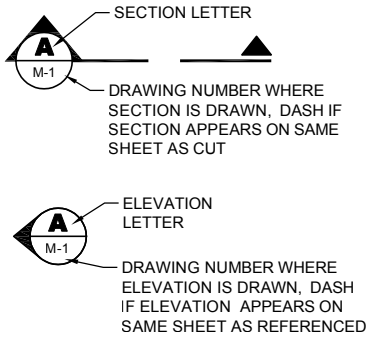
A
M-1
SECTION LETTER

DRAWING NUMBER WHERE SECTION IS DRAWN, DASH IF SECTION APPEARS ON SAME SHEET AS CUT

A
M-1
ELEVATION LETTER

DRAWING NUMBER WHERE ELEVATION IS DRAWN, DASH IF ELEVATION APPEARS ON SAME SHEET AS REFERENCED